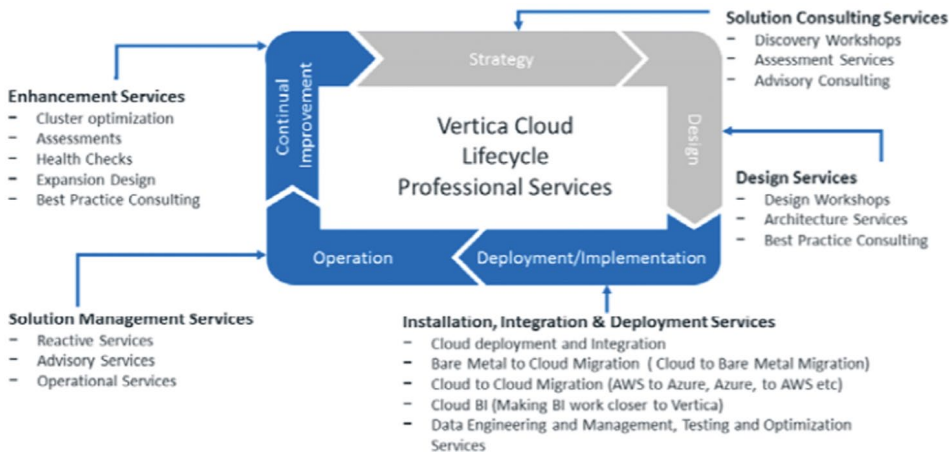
Solution Consulting Services
- Discovery Workshops
- Assessment Services
- Advisory Consulting

Enhancement Services
- Cluster optimization
- Assessments
- Health Checks
- Expansion Design
- Best Practice Consulting

Strategy

Continual Improvement

Vertica Cloud Lifecycle Professional Services

Design

Design Services
- Design Workshops
- Architecture Services
- Best Practice Consulting

Operation

Deployment/Implementation

Solution Management Services
- Reactive Services
- Advisory Services
- Operational Services

Installation, Integration & Deployment Services
- Cloud deployment and Integration
- Bare Metal to Cloud Migration ( Cloud to Bare Metal Migration)
- Cloud to Cloud Migration (AWS to Azure, Azure, to AWS etc)
- Cloud BI (Making BI work closer to Vertica)
- Data Engineering and Management, Testing and Optimization Services